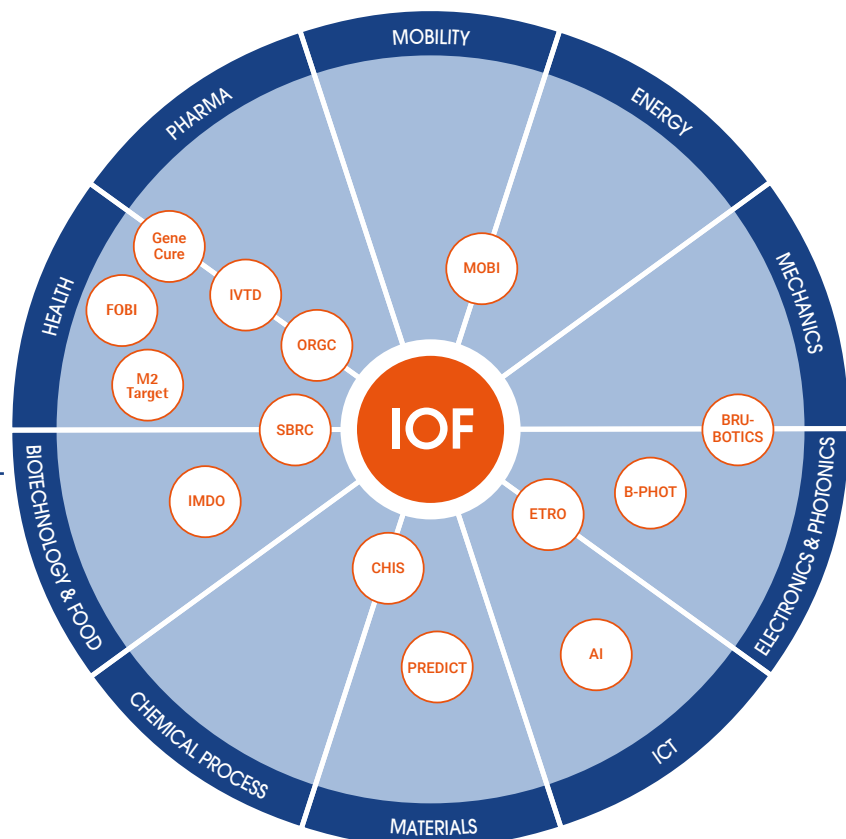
MOBILITY

ENERGY

MECHANICS

ELECTRONICS & PHOTONICS

ICT

MATERIALS

CHEMICAL PROCESS

BIOTECHNOLOGY & FOOD

HEALTH

PHARMA

Gene Cure

IVTD

FOBI

ORGC

M2 Target

SBRC

MOBI

IOF

BRU-BOTICS

B-PHOT

ETRO

IMDO

CHIS

PREDICT

AI